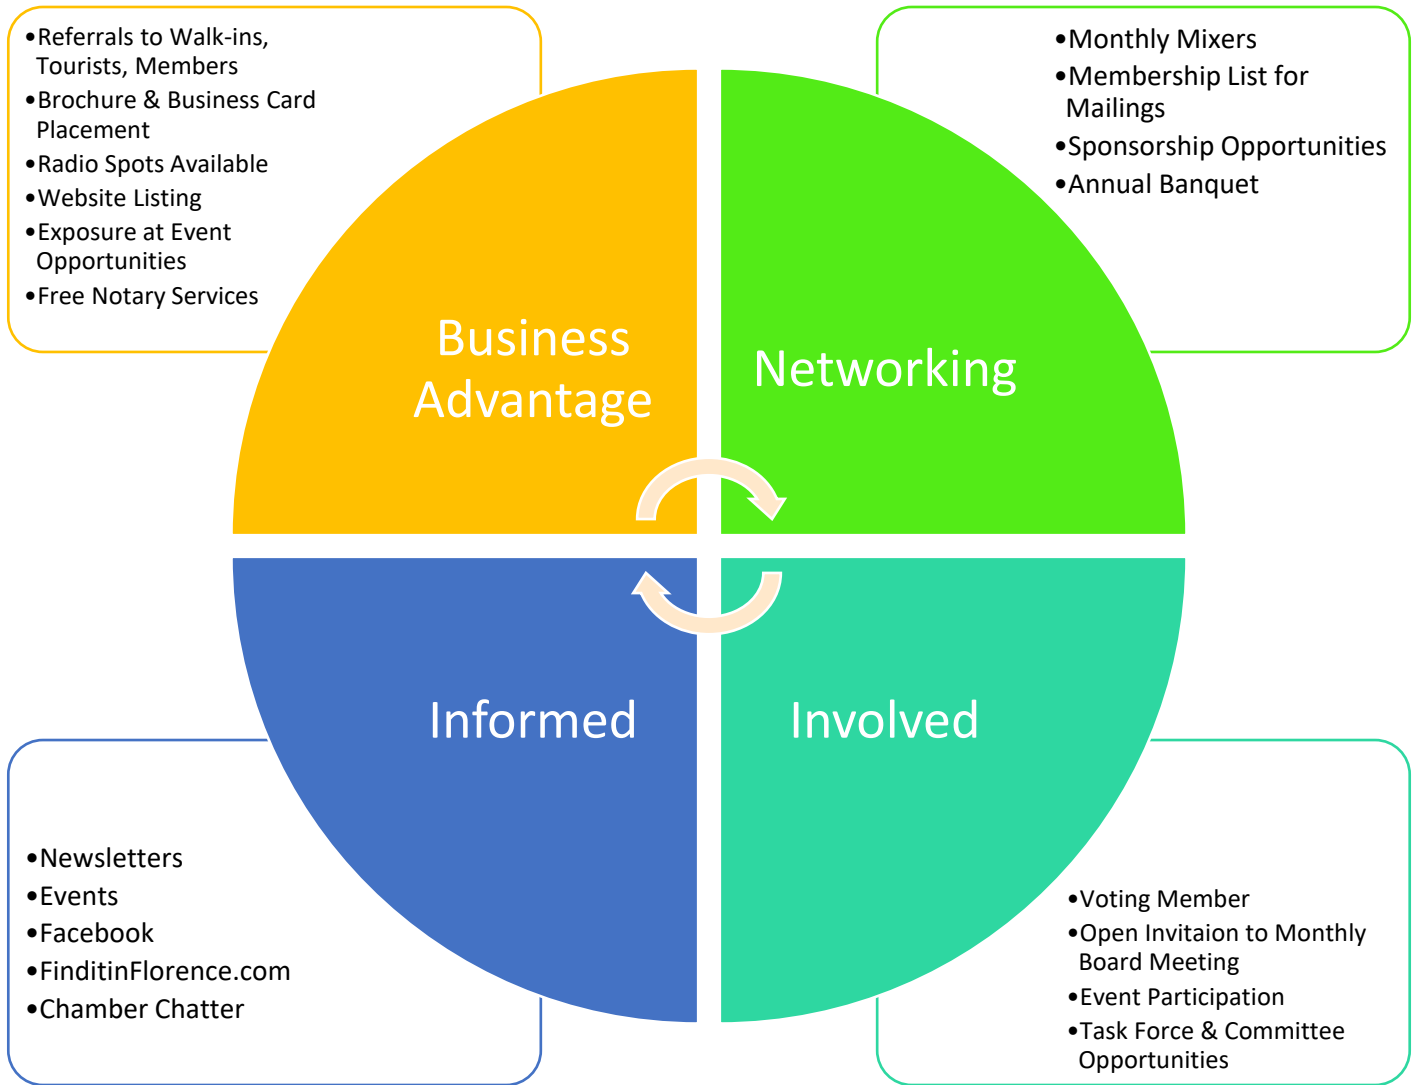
•Referrals to Walk-ins, Tourists, Members
•Brochure & Business Card Placement
•Radio Spots Available
•Website Listing
•Exposure at Event Opportunities
•Free Notary Services

•Monthly Mixers
•Membership List for Mailings
•Sponsorship Opportunities
•Annual Banquet

Business Advantage

Networking

Informed

Involved

•Newsletters
•Events
•Facebook
•FinditinFlorence.com
•Chamber Chatter

•Voting Member
•Open Invitaion to Monthly Board Meeting
•Event Participation
•Task Force & Committee Opportunities